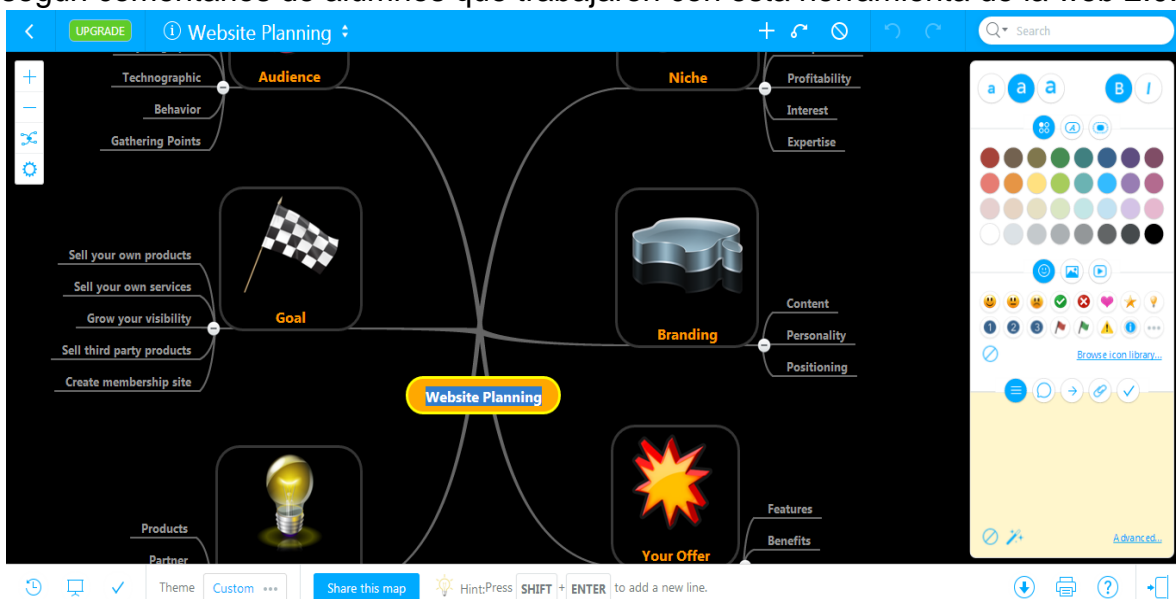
según comentarios de alumnos que trabajaron con esta herramienta de la web 2.0

UPGRADE Website Planning

Search

Technographic
Behavior
Gathering Points
Audience

Niche
Profitability
Interest
Expertise

Sell your own products
Sell your own services
Grow your visibility
Sell third party products
Create membership site
Goal

Branding
Content
Personality
Positioning

Website Planning

Products
Partner

Your Offer
Features
Benefits

a a a B I

Browse icon library...

Advanced...

Theme Custom •••
Share this map
Hint:Press SHIFT + ENTER to add a new line.